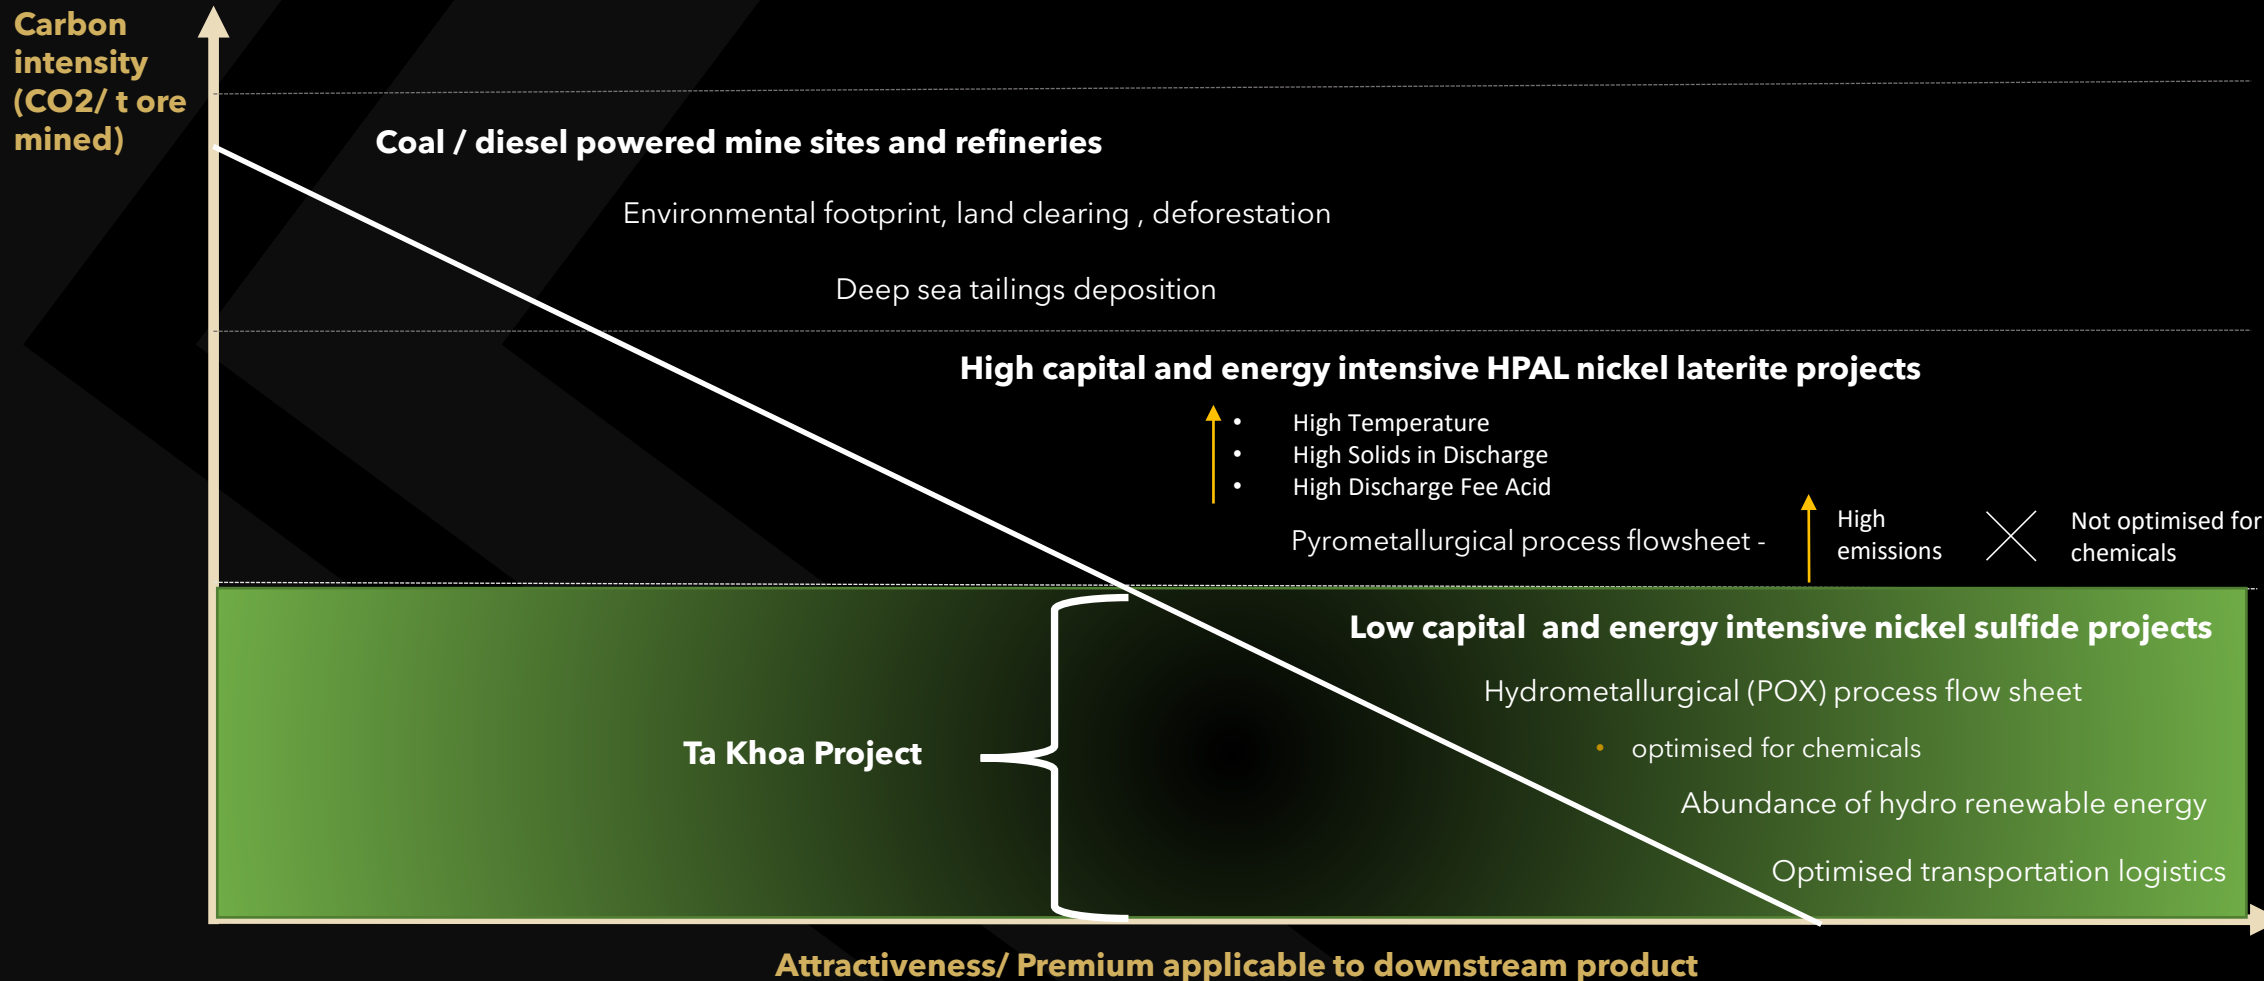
Carbon intensity (CO2/ t ore mined)

Coal / diesel powered mine sites and refineries

Environmental footprint, land clearing , deforestation

Deep sea tailings deposition

High capital and energy intensive HPAL nickel laterite projects

- High Temperature
- High Solids in Discharge
- High Discharge Fee Acid

Pyrometallurgical process flowsheet - High emissions Not optimised for chemicals

Low capital and energy intensive nickel sulfide projects

Hydrometallurgical (POX) process flow sheet

- optimised for chemicals

Abundance of hydro renewable energy

Optimised transportation logistics

Ta Khoa Project

Attractiveness/ Premium applicable to downstream product